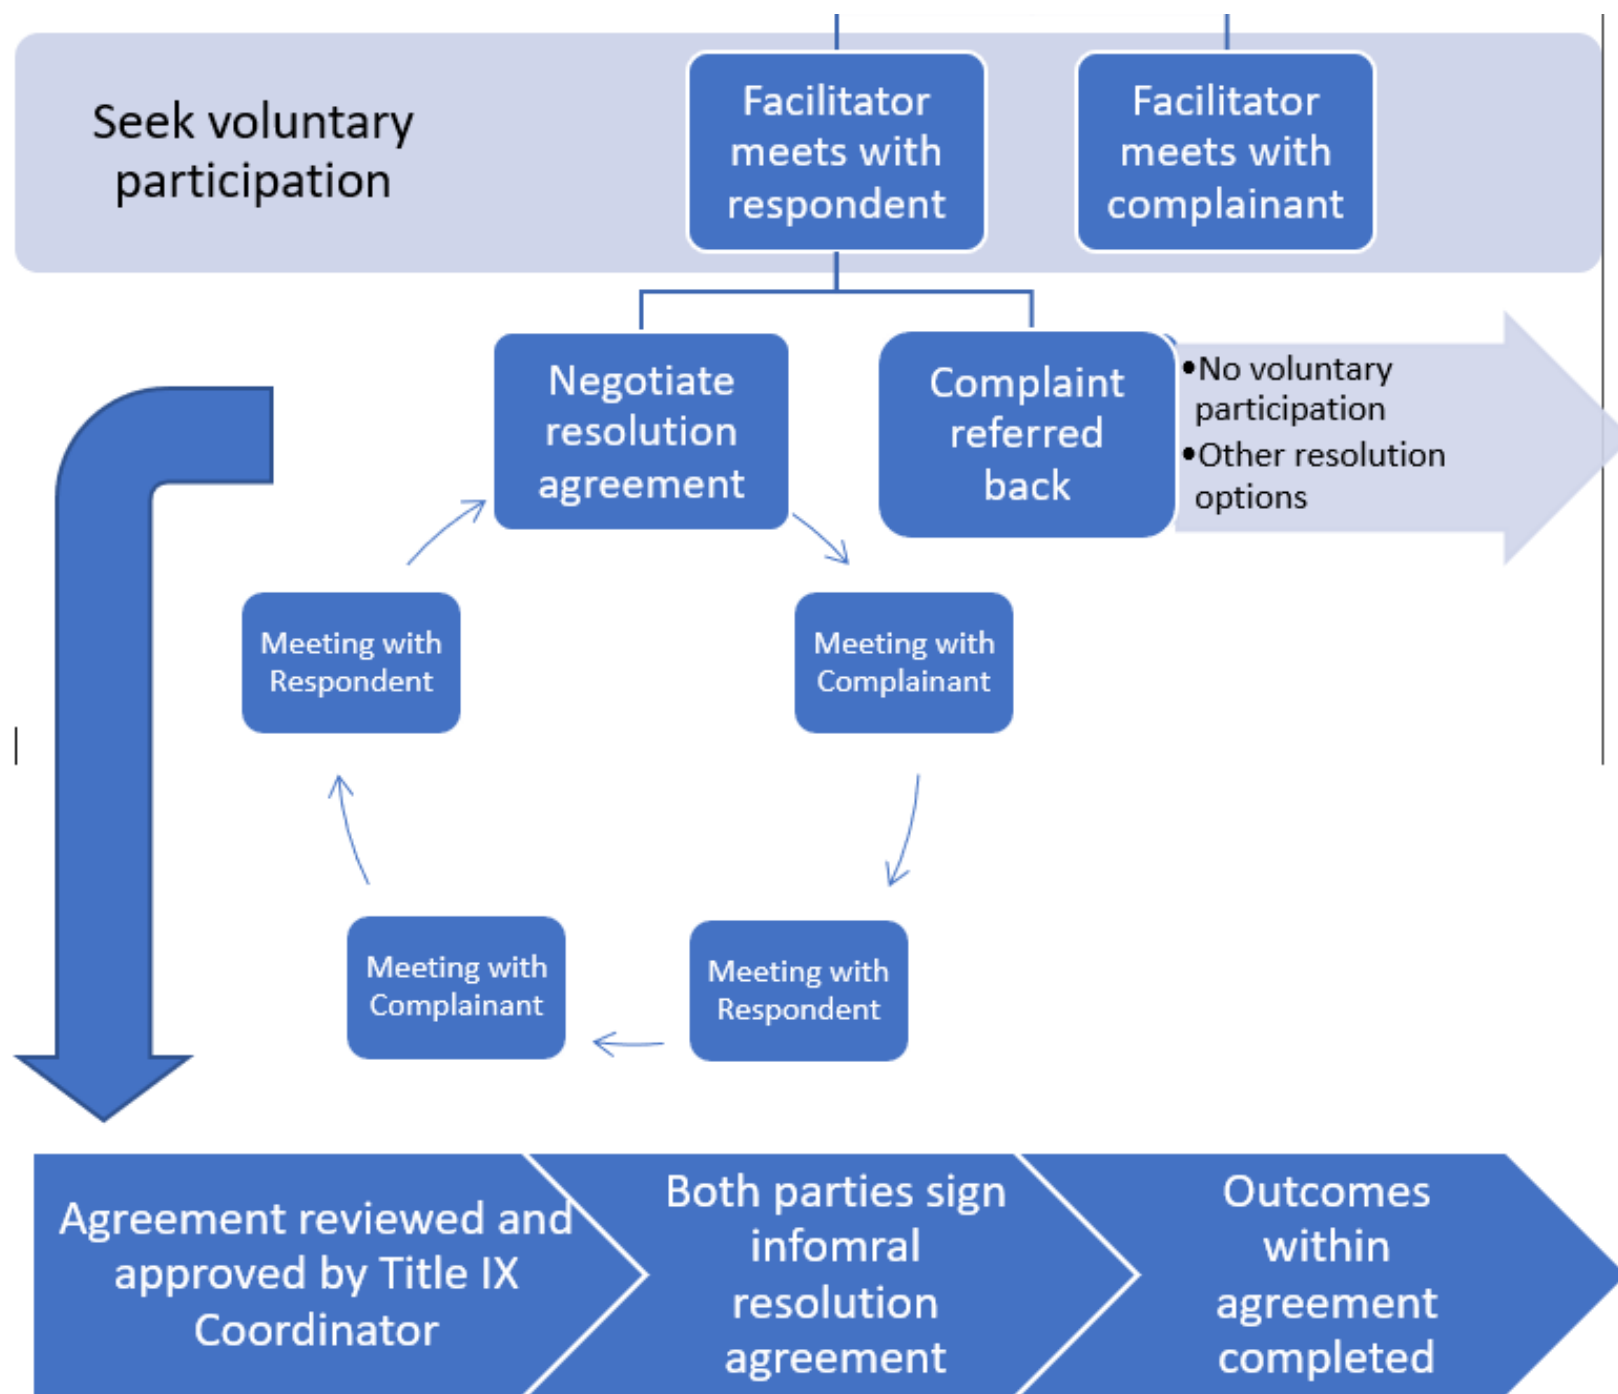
Seek voluntary participation

Facilitator meets with respondent

Facilitator meets with complainant

Negotiate resolution agreement

Complaint referred back

•No voluntary participation
•Other resolution options

Meeting with Respondent

Meeting with Complainant

Meeting with Complainant

Meeting with Respondent

Agreement reviewed and approved by Title IX Coordinator

Both parties sign infomral resolution agreement

Outcomes within agreement completed